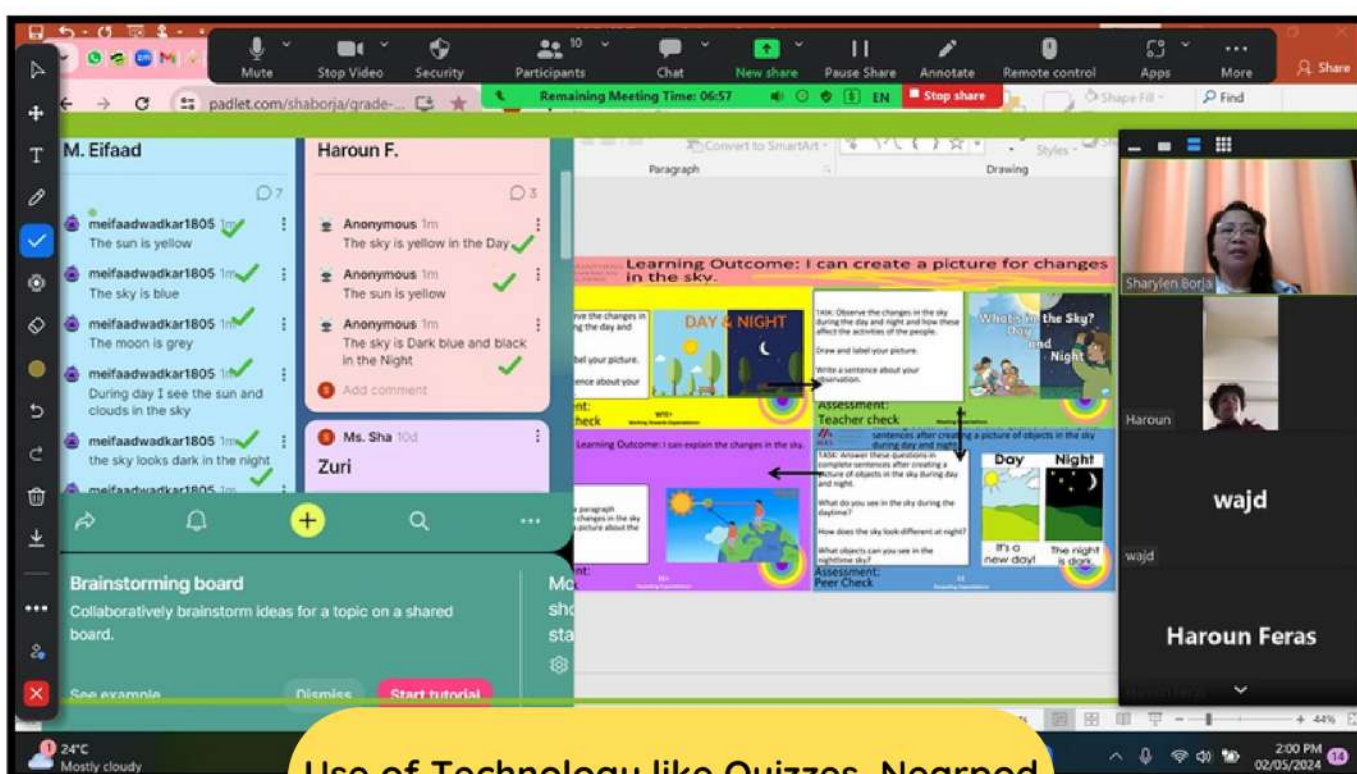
Mute Stop Video Security 10 Participants Chat New share Pause Share Annotate Remote control Apps More Share

Remaining Meeting Time: 06:57 EN Stop share

padlet.com/shaborja/grade-...

Convert to SmartArt Styles Shape Fill Find

Paragraph Drawing

M. Eifaad 7

meifaadwadkar1805 1m
The sun is yellow

meifaadwadkar1805 1m
The sky is blue

meifaadwadkar1805 1m
The moon is grey

meifaadwadkar1805 1m
During day I see the sun and clouds in the sky

meifaadwadkar1805 1m
the sky looks dark in the night

meifaadwadkar1805 1m

Haroun F. 3

Anonymous 1m
The sky is yellow in the Day

Anonymous 1m
The sun is yellow

Anonymous 1m
The sky is Dark blue and black in the Night

Add comment

Ms. Sha 10d
Zuri

Brainstorming board
Collaboratively brainstorm ideas for a topic on a shared board.

See example Dismiss Start tutorial

Mo sho sta

Learning Outcome: I can create a picture for changes in the sky.

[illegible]ve the changes in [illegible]ing the day and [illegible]bel your picture. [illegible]ence about your

DAY & NIGHT

TASK: Observe the changes in the sky during the day and night and how these affect the activities of the people.
Draw and label your picture.
Write a sentence about your observation.

What's in the Sky? Day and Night

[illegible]nt: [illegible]heck

Assessment: Teacher check

Learning Outcome: I can explain the changes in the sky.

sentences after creating a picture of objects in the sky during day and night.

TASK: Answer these questions in complete sentences after creating a picture of objects in the sky during day and night.
What do you see in the sky during the daytime?
How does the sky look different at night?
What objects can you see in the nighttime sky?

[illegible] paragraph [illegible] changes in the sky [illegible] picture about the

Day Night
It's a new day! The night is dark.

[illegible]nt:

Assessment: Peer Check

Sharylen Borja
Haroun
wajd
wajd
Haroun Feras

44%

24°C Mostly cloudy

Use of Technology like Quizzes, Nearpod

2:00 PM 02/05/2024